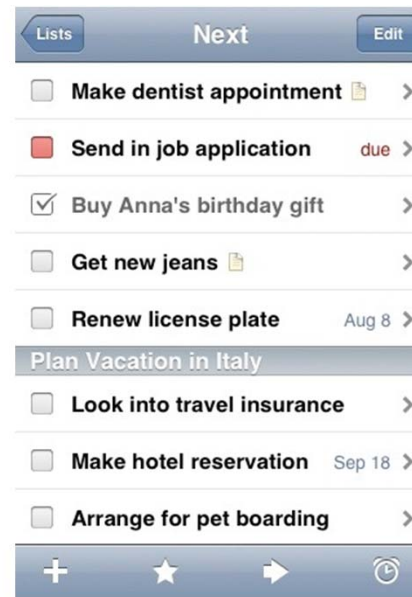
Lists
Next
Edit

Make dentist appointment

Send in job application due

Buy Anna's birthday gift

Get new jeans

Renew license plate Aug 8

Plan Vacation in Italy

Look into travel insurance

Make hotel reservation Sep 18

Arrange for pet boarding